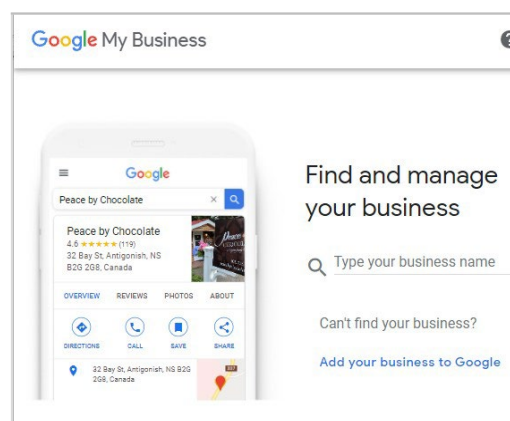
Google My Business

Google

Peace by Chocolate

Peace by Chocolate
4.6 ★★★★★ (119)
32 Bay St, Antigonish, NS B2G 2G8, Canada

OVERVIEW REVIEWS PHOTOS ABOUT

DIRECTIONS CALL SAVE SHARE

32 Bay St, Antigonish, NS B2G 2G8, Canada

Find and manage your business

Type your business name

Can't find your business?

Add your business to Google